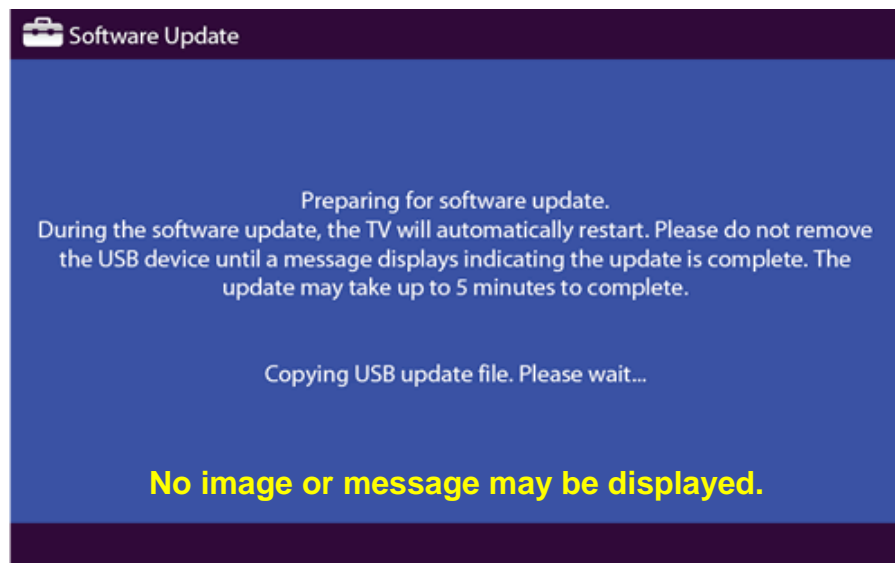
Software Update

Preparing for software update.
During the software update, the TV will automatically restart. Please do not remove the USB device until a message displays indicating the update is complete. The update may take up to 5 minutes to complete.

Copying USB update file. Please wait...

No image or message may be displayed.